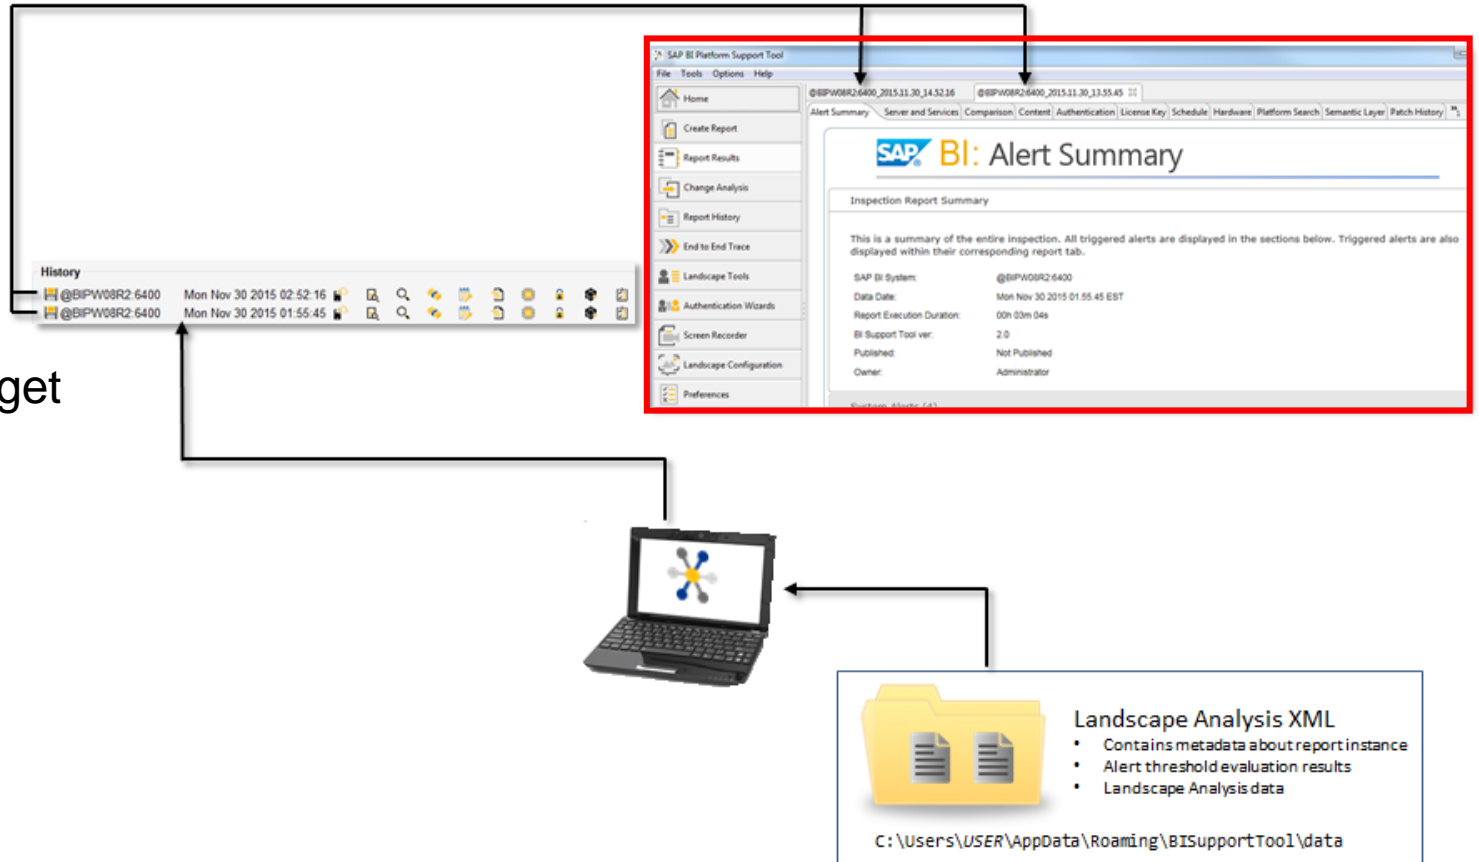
History

@BIPW08R2:6400 Mon Nov 30 2015 02:52:16

@BIPW08R2:6400 Mon Nov 30 2015 01:55:45

get

SAP BI Platform Support Tool

File Tools Options Help

Home

Create Report

Report Results

Change Analysis

Report History

End to End Trace

Landscape Tools

Authentication Wizards

Screen Recorder

Landscape Configuration

Preferences

@BIPW08R2:6400_2015.11.30_14.52.16

@BIPW08R2:6400_2015.11.30_13.55.45

Alert Summary | Server and Services | Comparison | Content | Authentication | License Key | Schedule | Hardware | Platform Search | Semantic Layer | Patch History

SAP BI: Alert Summary

Inspection Report Summary

This is a summary of the entire inspection. All triggered alerts are displayed in the sections below. Triggered alerts are also displayed within their corresponding report tab.

| SAP BI System: | @BIPW08R2:6400 |
|---|---|
| Data Date: | Mon Nov 30 2015 01.55.45 EST |
| Report Execution Duration: | 00h 03m 04s |
| BI Support Tool ver: | 2.0 |
| Published: | Not Published |
| Owner: | Administrator |

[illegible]

Landscape Analysis XML
• Contains metadata about report instance
• Alert threshold evaluation results
• Landscape Analysis data

C:\Users\USER\AppData\Roaming\BISupportTool\data